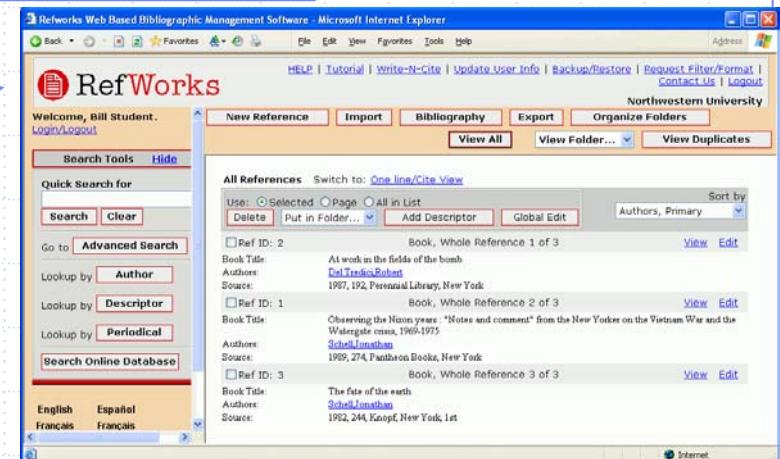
Refworks Web Based Bibliographic Management Software - Microsoft Internet Explorer

Back · Favorites · File Edit View Favorites Tools Help · Address

RefWorks

HELP | Tutorial | Write-N-Cite | Update User Info | Backup/Restore | Request Filter/Format | Contact Us | Logout

Northwestern University

Welcome, Bill Student.
Login/Logout

New Reference · Import · Bibliography · Export · Organize Folders

View All · View Folder... · View Duplicates

Search Tools Hide

Quick Search for

Search · Clear

Go to Advanced Search

Lookup by Author

Lookup by Descriptor

Lookup by Periodical

Search Online Database

English Español
Français Français

All References Switch to: One line/Cite View

Use: Selected Page All in List

Sort by
Authors, Primary

Delete · Put in Folder... · Add Descriptor · Global Edit

Ref ID: 2 · Book, Whole Reference 1 of 3 · View · Edit
Book Title: At work in the fields of the bomb
Authors: Del Tredici,Robert
Source: 1987, 192, Perennial Library, New York

Ref ID: 1 · Book, Whole Reference 2 of 3 · View · Edit
Book Title: Observing the Nixon years : "Notes and comment" from the New Yorker on the Vietnam War and the Watergate crisis, 1969-1975
Authors: Schell,Jonathan
Source: 1989, 274, Pantheon Books, New York

Ref ID: 3 · Book, Whole Reference 3 of 3 · View · Edit
Book Title: The fate of the earth
Authors: Schell,Jonathan
Source: 1982, 244, Knopf, New York, 1st

Internet